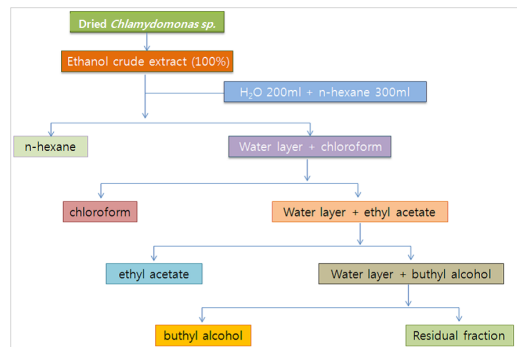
Dried Chlamydomonas sp.

Ethanol crude extract (100%)

$H_2O$ 200ml + n-hexane 300ml

n-hexane

Water layer + chloroform

chloroform

Water layer + ethyl acetate

ethyl acetate

Water layer + buthyl alcohol

buthyl alcohol

Residual fraction